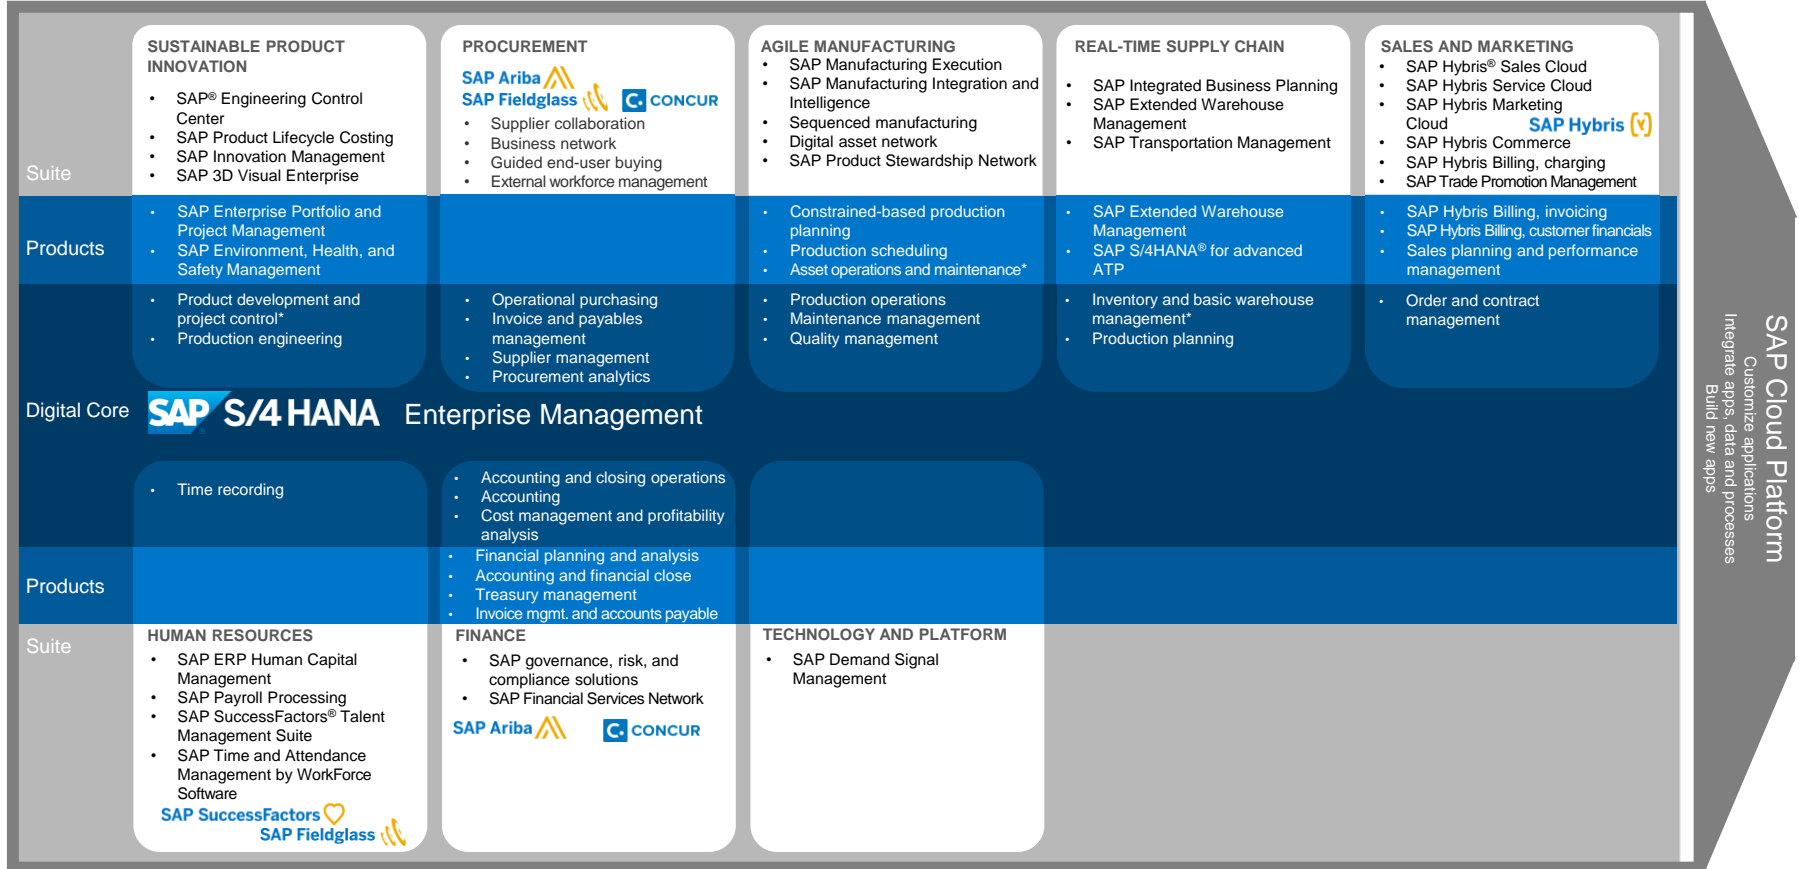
Suite

SUSTAINABLE PRODUCT INNOVATION
• SAP® Engineering Control Center
• SAP Product Lifecycle Costing
• SAP Innovation Management
• SAP 3D Visual Enterprise

PROCUREMENT
SAP Ariba
SAP Fieldglass
CONCUR
• Supplier collaboration
• Business network
• Guided end-user buying
• External workforce management

AGILE MANUFACTURING
• SAP Manufacturing Execution
• SAP Manufacturing Integration and Intelligence
• Sequenced manufacturing
• Digital asset network
• SAP Product Stewardship Network

REAL-TIME SUPPLY CHAIN
• SAP Integrated Business Planning
• SAP Extended Warehouse Management
• SAP Transportation Management

SALES AND MARKETING
• SAP Hybris® Sales Cloud
• SAP Hybris Service Cloud
• SAP Hybris Marketing Cloud
SAP Hybris
• SAP Hybris Commerce
• SAP Hybris Billing, charging
• SAP Trade Promotion Management

Products

• SAP Enterprise Portfolio and Project Management
• SAP Environment, Health, and Safety Management

• Constrained-based production planning
• Production scheduling
• Asset operations and maintenance*

• SAP Extended Warehouse Management
• SAP S/4HANA® for advanced ATP

• SAP Hybris Billing, invoicing
• SAP Hybris Billing, customer financials
• Sales planning and performance management

• Product development and project control*
• Production engineering

• Operational purchasing
• Invoice and payables management
• Supplier management
• Procurement analytics

• Production operations
• Maintenance management
• Quality management

• Inventory and basic warehouse management*
• Production planning

• Order and contract management

Digital Core
SAP S/4 HANA Enterprise Management

• Time recording

• Accounting and closing operations
• Accounting
• Cost management and profitability analysis

Products

• Financial planning and analysis
• Accounting and financial close
• Treasury management
• Invoice mgmt. and accounts payable

Suite

HUMAN RESOURCES
• SAP ERP Human Capital Management
• SAP Payroll Processing
• SAP SuccessFactors® Talent Management Suite
• SAP Time and Attendance Management by WorkForce Software
SAP SuccessFactors
SAP Fieldglass

FINANCE
• SAP governance, risk, and compliance solutions
• SAP Financial Services Network
SAP Ariba
CONCUR

TECHNOLOGY AND PLATFORM
• SAP Demand Signal Management

SAP Cloud Platform
Customize applications
Integrate apps, data and processes
Build new apps